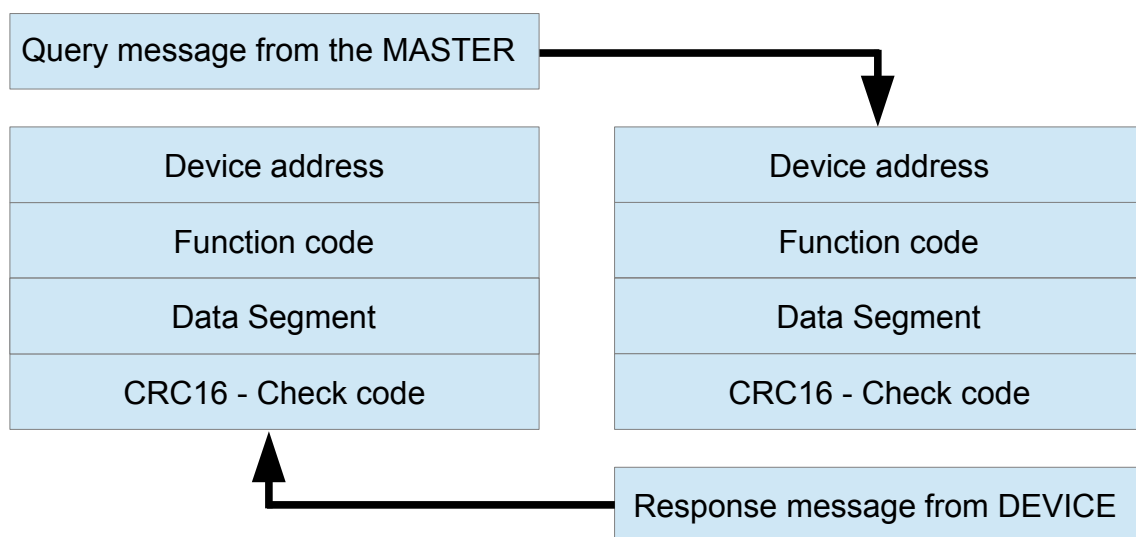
Query message from the MASTER

| Device address |
|---|
| Function code |
| Data Segment |
| CRC16 - Check code |

| Device address |
|---|
| Function code |
| Data Segment |
| CRC16 - Check code |

Response message from DEVICE